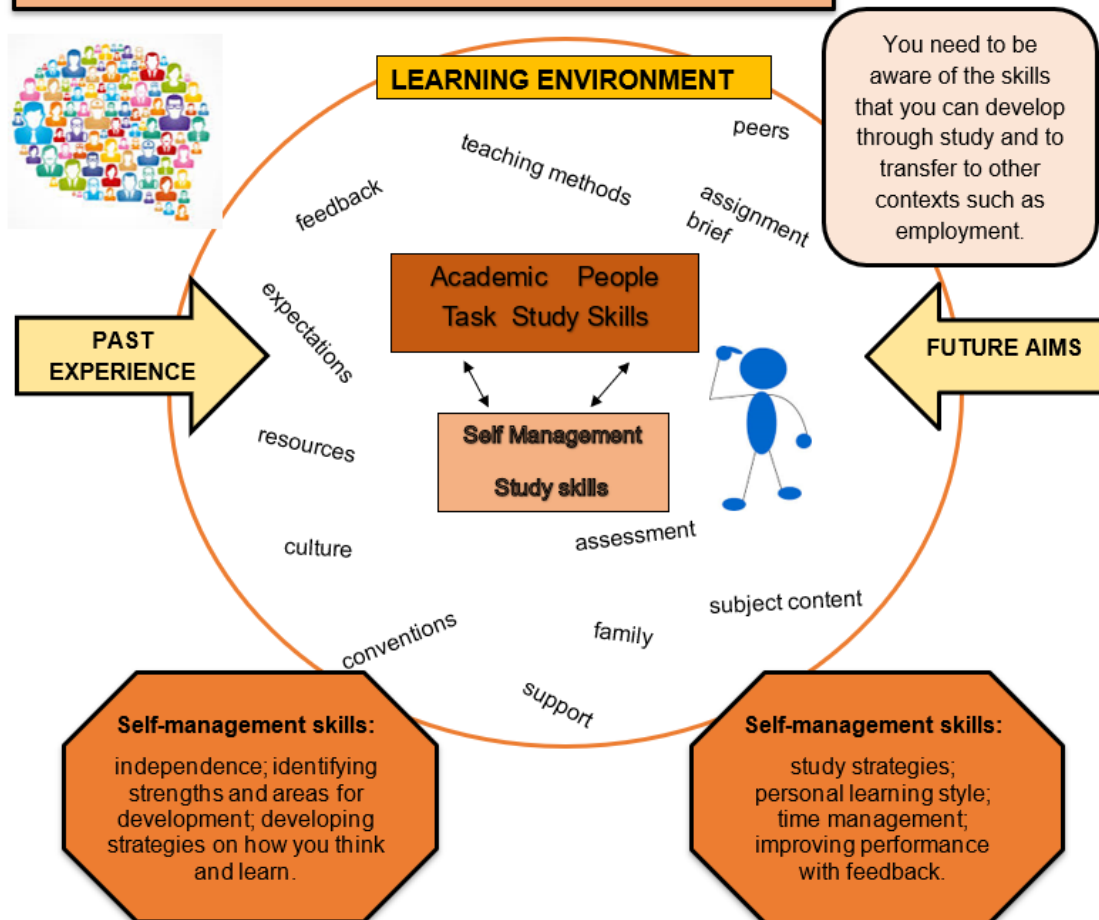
LEARNING ENVIRONMENT

You need to be aware of the skills that you can develop through study and to transfer to other contexts such as employment.

peers

teaching methods

feedback

assignment brief

Academic People Task Study Skills

expectations

PAST EXPERIENCE

FUTURE AIMS

Self Management

Study skills

resources

assessment

culture

subject content

family

conventions

support

Self-management skills:

independence; identifying strengths and areas for development; developing strategies on how you think and learn.

Self-management skills:

study strategies; personal learning style; time management; improving performance with feedback.